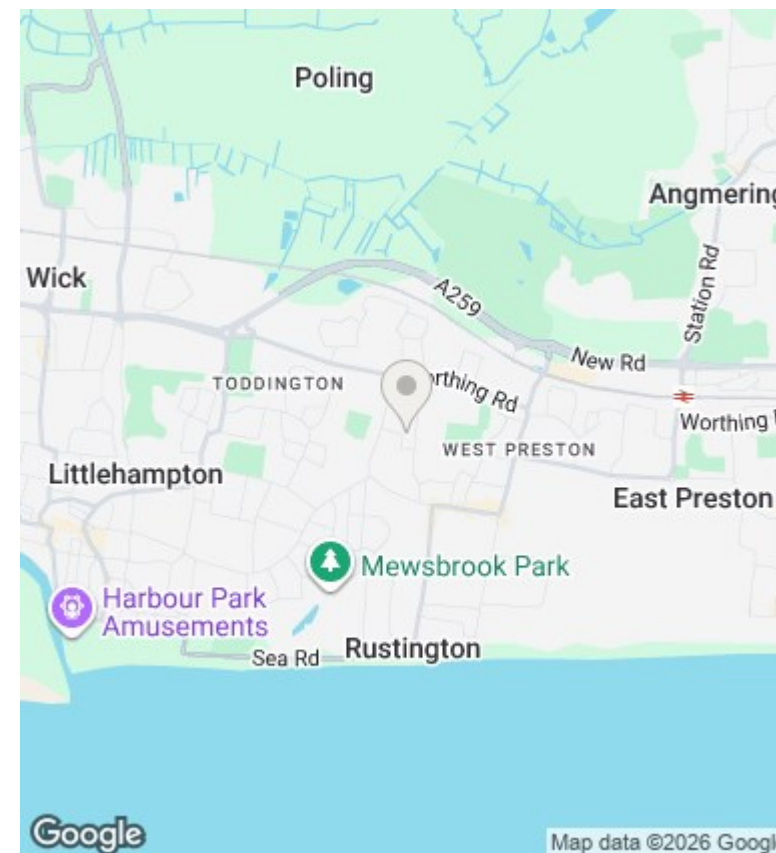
Poling

Angmering

Station Rd

Wick

A259

New Rd

TODDINGTON

rthing Rd

Worthing

WEST PRESTON

Littlehampton

East Preston

Mewsbrook Park

Harbour Park Amusements

Sea Rd

Rustington

Google

Map data ©2026 Googl